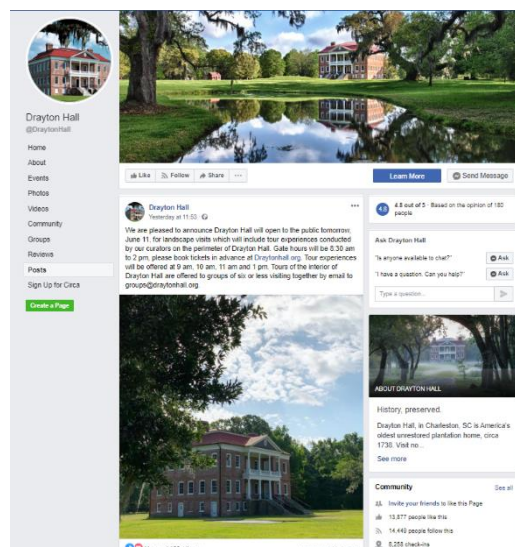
Drayton Hall
@DraytonHall

Home
About
Events
Photos
Videos
Community
Groups
Reviews
Posts
Sign Up for Circa

Create a Page

Like
Follow
Share
...

Learn More
Send Message

Drayton Hall
Yesterday at 11:53

We are pleased to announce Drayton Hall will open to the public tomorrow, June 11, for landscape visits which will include tour experiences conducted by our curators on the perimeter of Drayton Hall. Gate hours will be 8:30 am to 2 pm, please book tickets in advance at Draytonhall.org. Tour experiences will be offered at 9 am, 10 am, 11 am and 1 pm. Tours of the interior of Drayton Hall are offered to groups of six or less visiting together by email to groups@draytonhall.org.

4.8
4.8 out of 5 · Based on the opinion of 180 people

Ask Drayton Hall
"Is anyone available to chat?"
Ask
"I have a question. Can you help?"
Ask
Type a question...

ABOUT DRAYTON HALL

History, preserved.

Drayton Hall, in Charleston, SC is America's oldest unrestored plantation home, circa 1738. Visit no...

See more

Community
See all
Invite your friends to like this Page
13,877 people like this
14,449 people follow this
8,258 check-ins